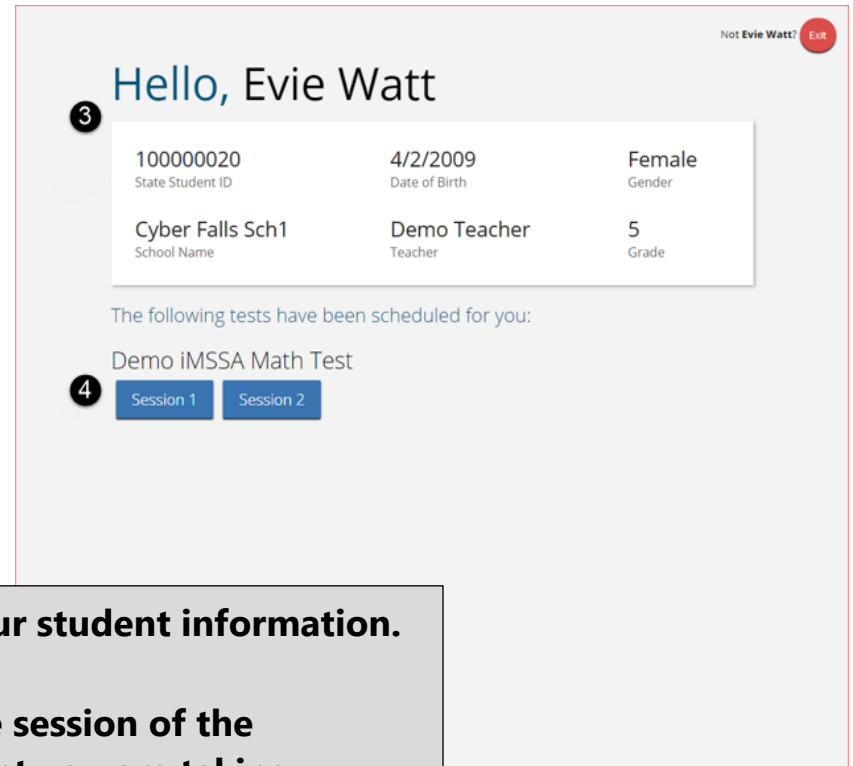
Not **Evie Watt**? Exit

Hello, Evie Watt

3

| 100000020 State Student ID | 4/2/2009 Date of Birth | Female Gender |
|---|---|---|
| Cyber Falls Sch1 School Name | Demo Teacher Teacher | 5 Grade |

The following tests have been scheduled for you:

Demo iMSSA Math Test

4

Session 1 Session 2

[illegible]ur student information.

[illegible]e session of the

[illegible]